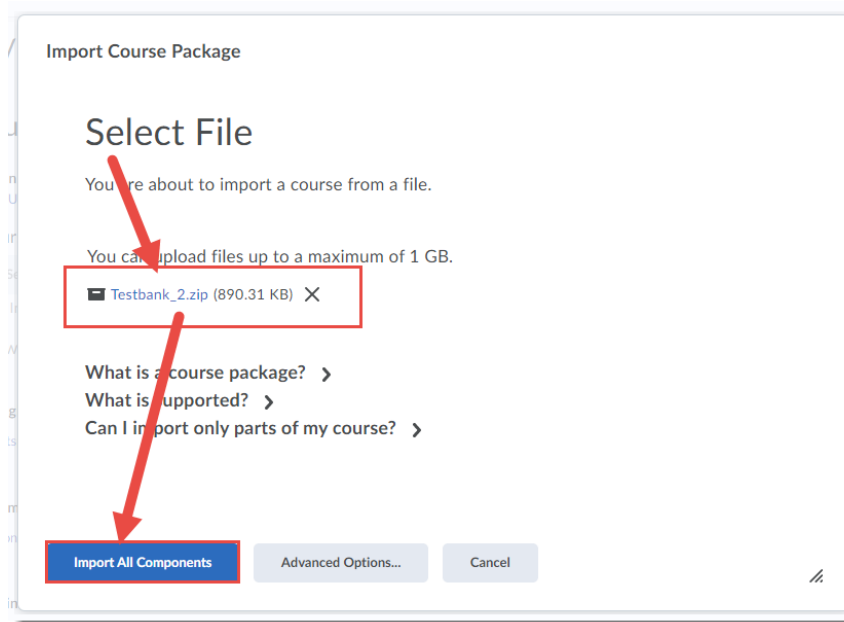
Import Course Package

Select File

You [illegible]re about to import a course from a file.

You ca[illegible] upload files up to a maximum of 1 GB.

Testbank_2.zip (890.31 KB)

What is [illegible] course package?
What is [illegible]upported?
Can I i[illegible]port only parts of my course?

Import All Components
Advanced Options...
Cancel